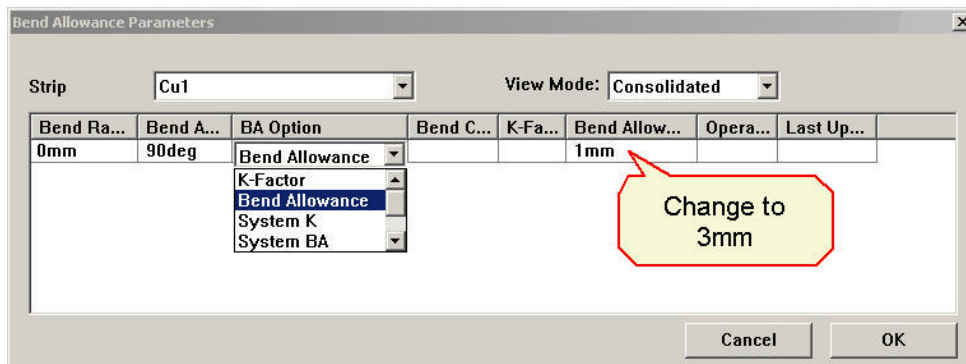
Bend Allowance Parameters

Strip Cu1

View Mode: Consolidated

| Bend Ra... | Bend A... | BA Option | Bend C... | K-Fa... | Bend Allow... | Opera... | Last Up... |
|---|---|---|---|---|---|---|---|
| 0mm | 90deg | Bend Allowance | | | 1mm | | |

K-Factor
Bend Allowance
System K
System BA

Change to 3mm

Cancel

OK